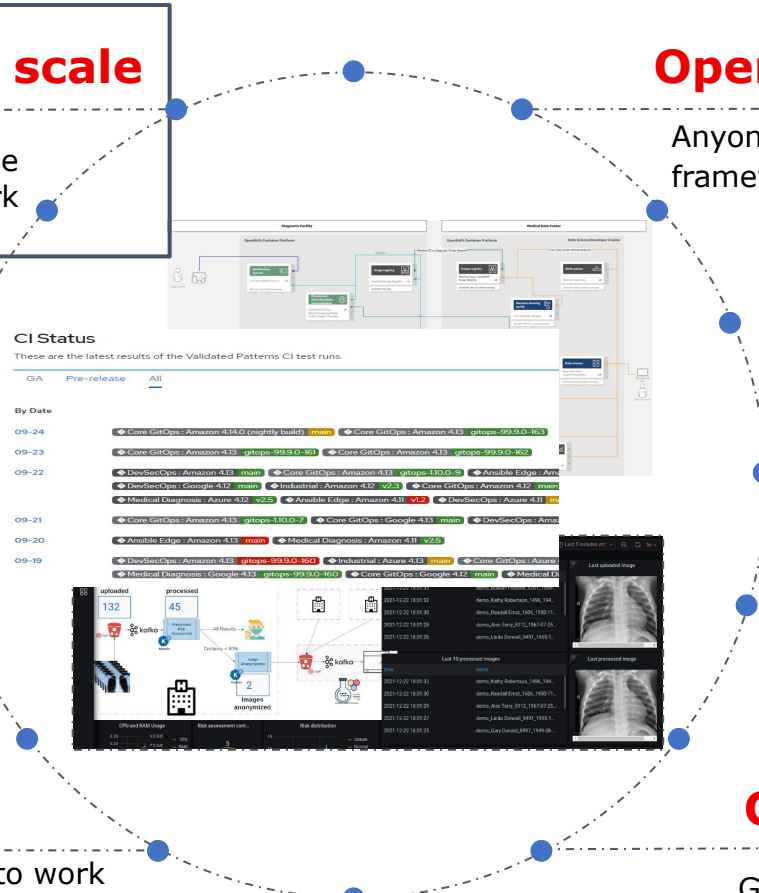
scale

e
rk

Oper

Anyon
frame

Magnetic Facility

Medical Data Center

OpenShift Container Platform

OpenShift Container Platform

Data Science Developer Cluster

CI Status

These are the latest results of the Validated Patterns CI test runs.

GA Pre-release All

By Date

09-24 Core GitOps : Amazon 4.14.0 (nightly build) main Core GitOps : Amazon 4.13 gitops-99.9.0-163

09-23 Core GitOps : Amazon 4.13 gitops-99.9.0-161 Core GitOps : Amazon 4.13 gitops-99.9.0-162

09-22 DevSecOps : Amazon 4.13 main Core GitOps : Amazon 4.13 gitops-1.10.0-9 Ansible Edge : Ama
DevSecOps : Google 4.12 main Industrial : Amazon 4.12 v2.3 Core GitOps : Amazon 4.12 main
Medical Diagnosis : Amazon 4.12 v2.5 Ansible Edge : Amazon 4.11 v1.2 DevSecOps : Azure 4.11 ma

09-21 Core GitOps : Amazon 4.13 gitops-1.10.0-7 Core GitOps : Google 4.13 main DevSecOps : Ama

09-20 Ansible Edge : Amazon 4.13 main Medical Diagnosis : Amazon 4.11 v2.5

09-19 DevSecOps : Amazon 4.13 gitops-99.9.0-160 Industrial : Azure 4.13 main Core GitOps : Azure
Medical Diagnosis : Google 4.13 gitops-99.9.0-160 Core GitOps : Google 4.12 main Medical D

uploaded
132

processed
45

kafka

All Results

Certainty > 80%

2

Images anonymized

Last uploaded image

Last processed image

Last 10 processed images

CPU and RAM Usage

Risk assessment cont

Risk distribution

to work

G